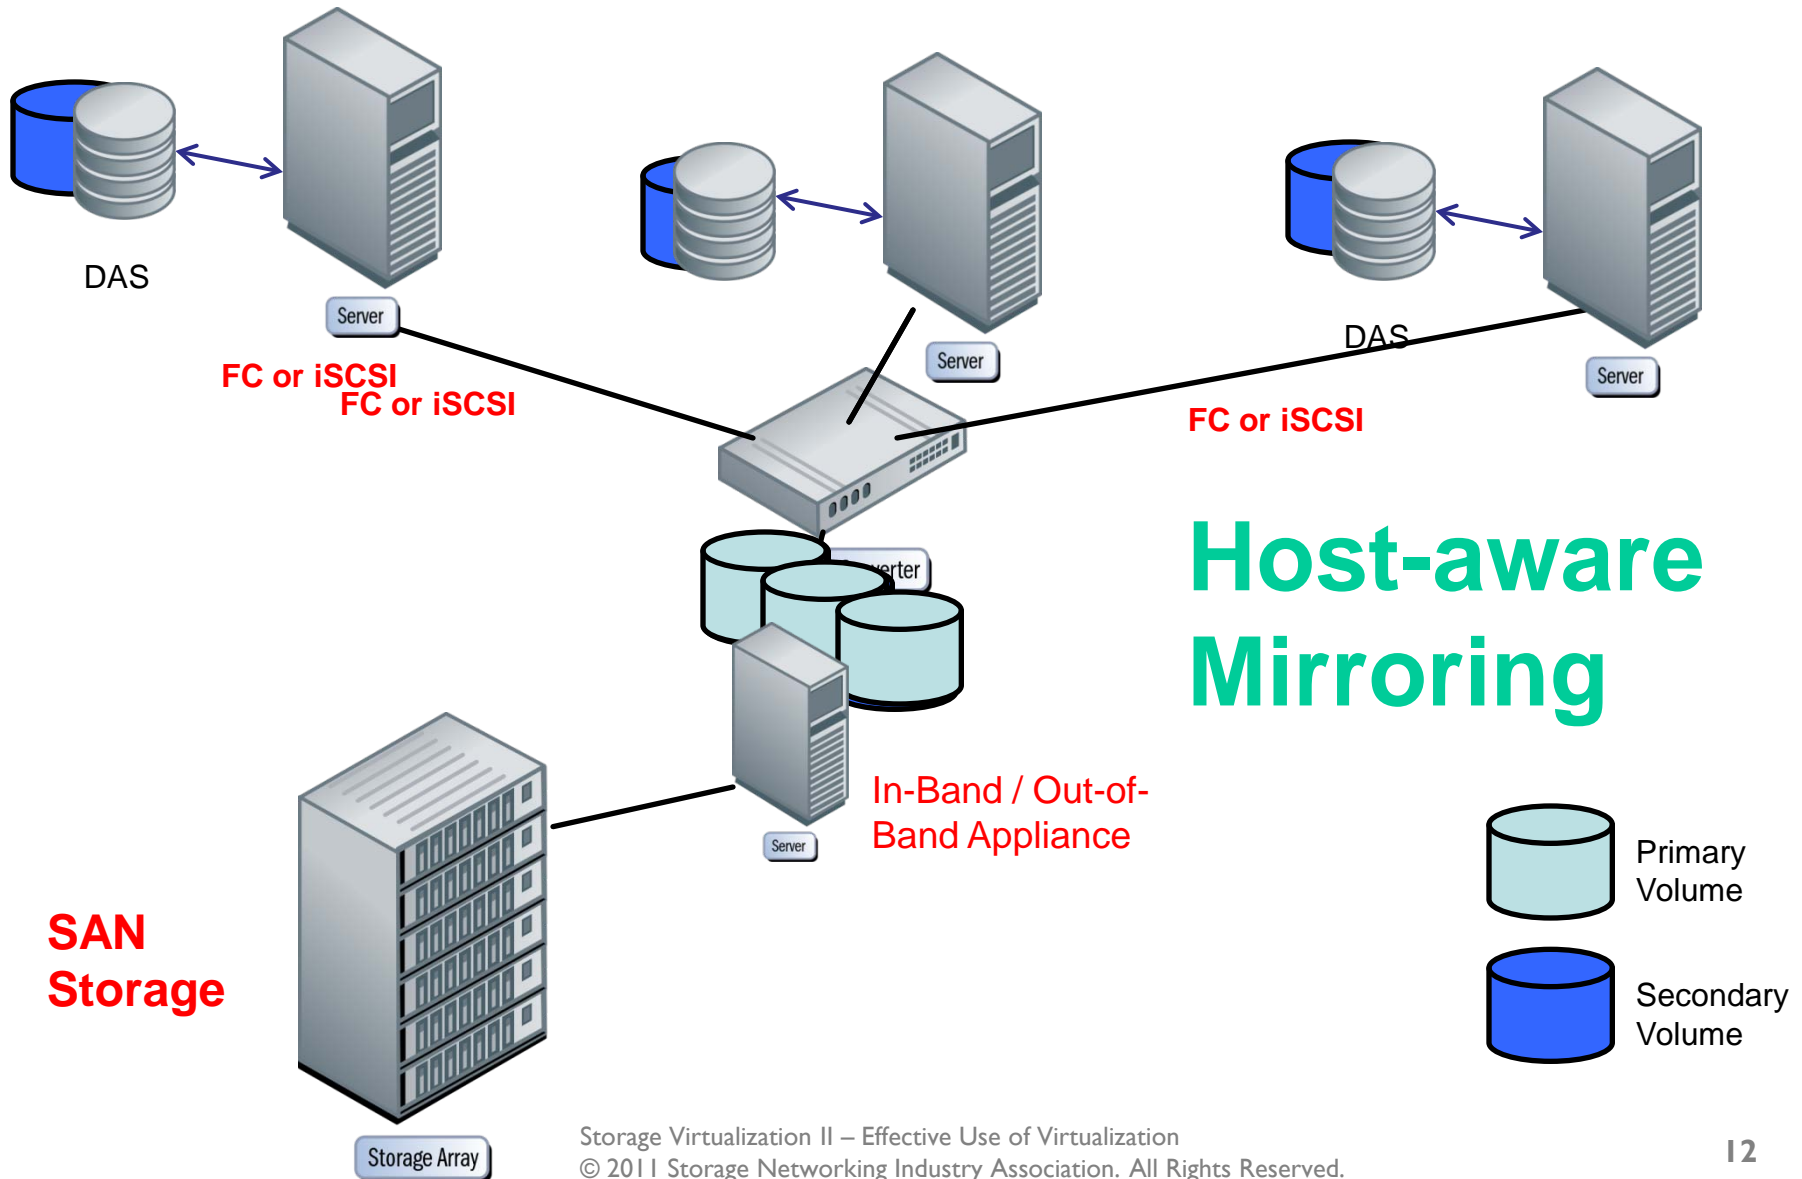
DAS

Server

Server

DAS

Server

FC or iSCSI

FC or iSCSI

FC or iSCSI

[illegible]rter

Host-aware Mirroring

In-Band / Out-of-Band Appliance

Server

SAN Storage

Primary Volume

Secondary Volume

Storage Array

Storage Virtualization II – Effective Use of Virtualization
© 2011 Storage Networking Industry Association. All Rights Reserved.

12